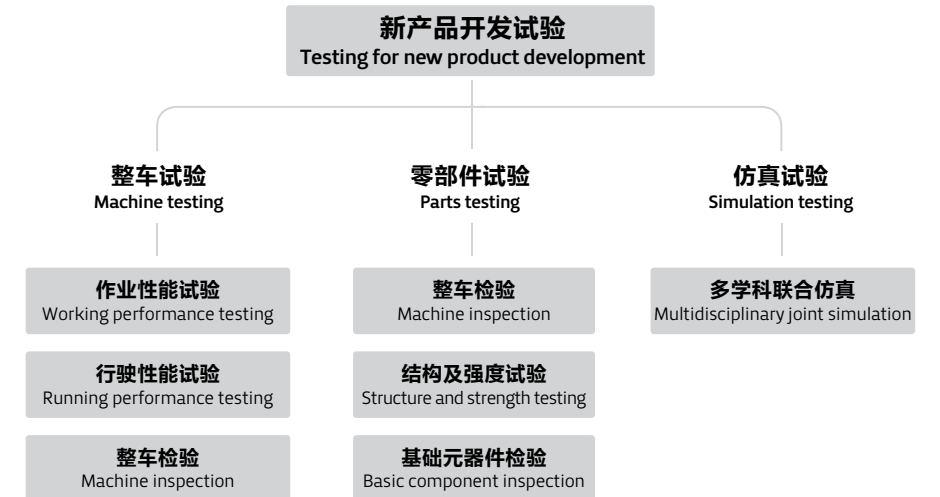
新产品开发试验
Testing for new product development

整车试验
Machine testing

零部件试验
Parts testing

仿真试验
Simulation testing

作业性能试验
Working performance testing

行驶性能试验
Running performance testing

整车检验
Machine inspection

整车检验
Machine inspection

结构及强度试验
Structure and strength testing

基础元器件检验
Basic component inspection

多学科联合仿真
Multidisciplinary joint simulation